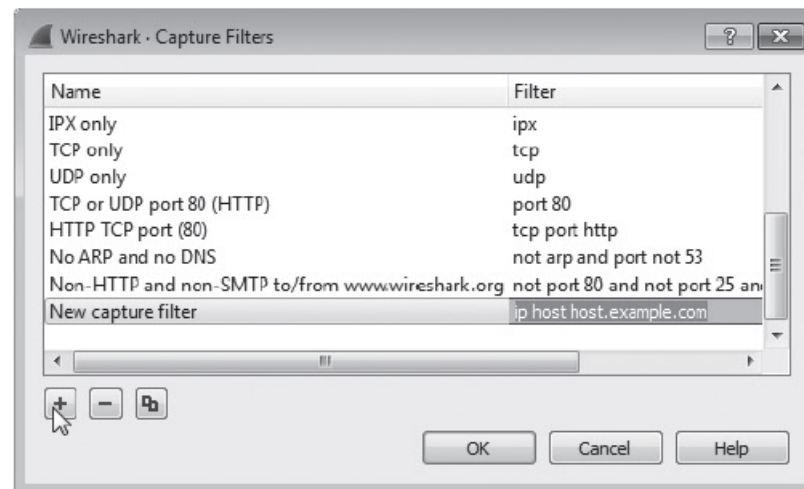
Wireshark · Capture Filters

| Name | Filter |
|---|---|
| IPX only | ipx |
| TCP only | tcp |
| UDP only | udp |
| TCP or UDP port 80 (HTTP) | port 80 |
| HTTP TCP port (80) | tcp port http |
| No ARP and no DNS | not arp and port not 53 |
| Non-HTTP and non-SMTP to/from www.wireshark.org | not port 80 and not port 25 an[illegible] |
| New capture filter | ip host host.example.com |

+ − 

OK Cancel Help